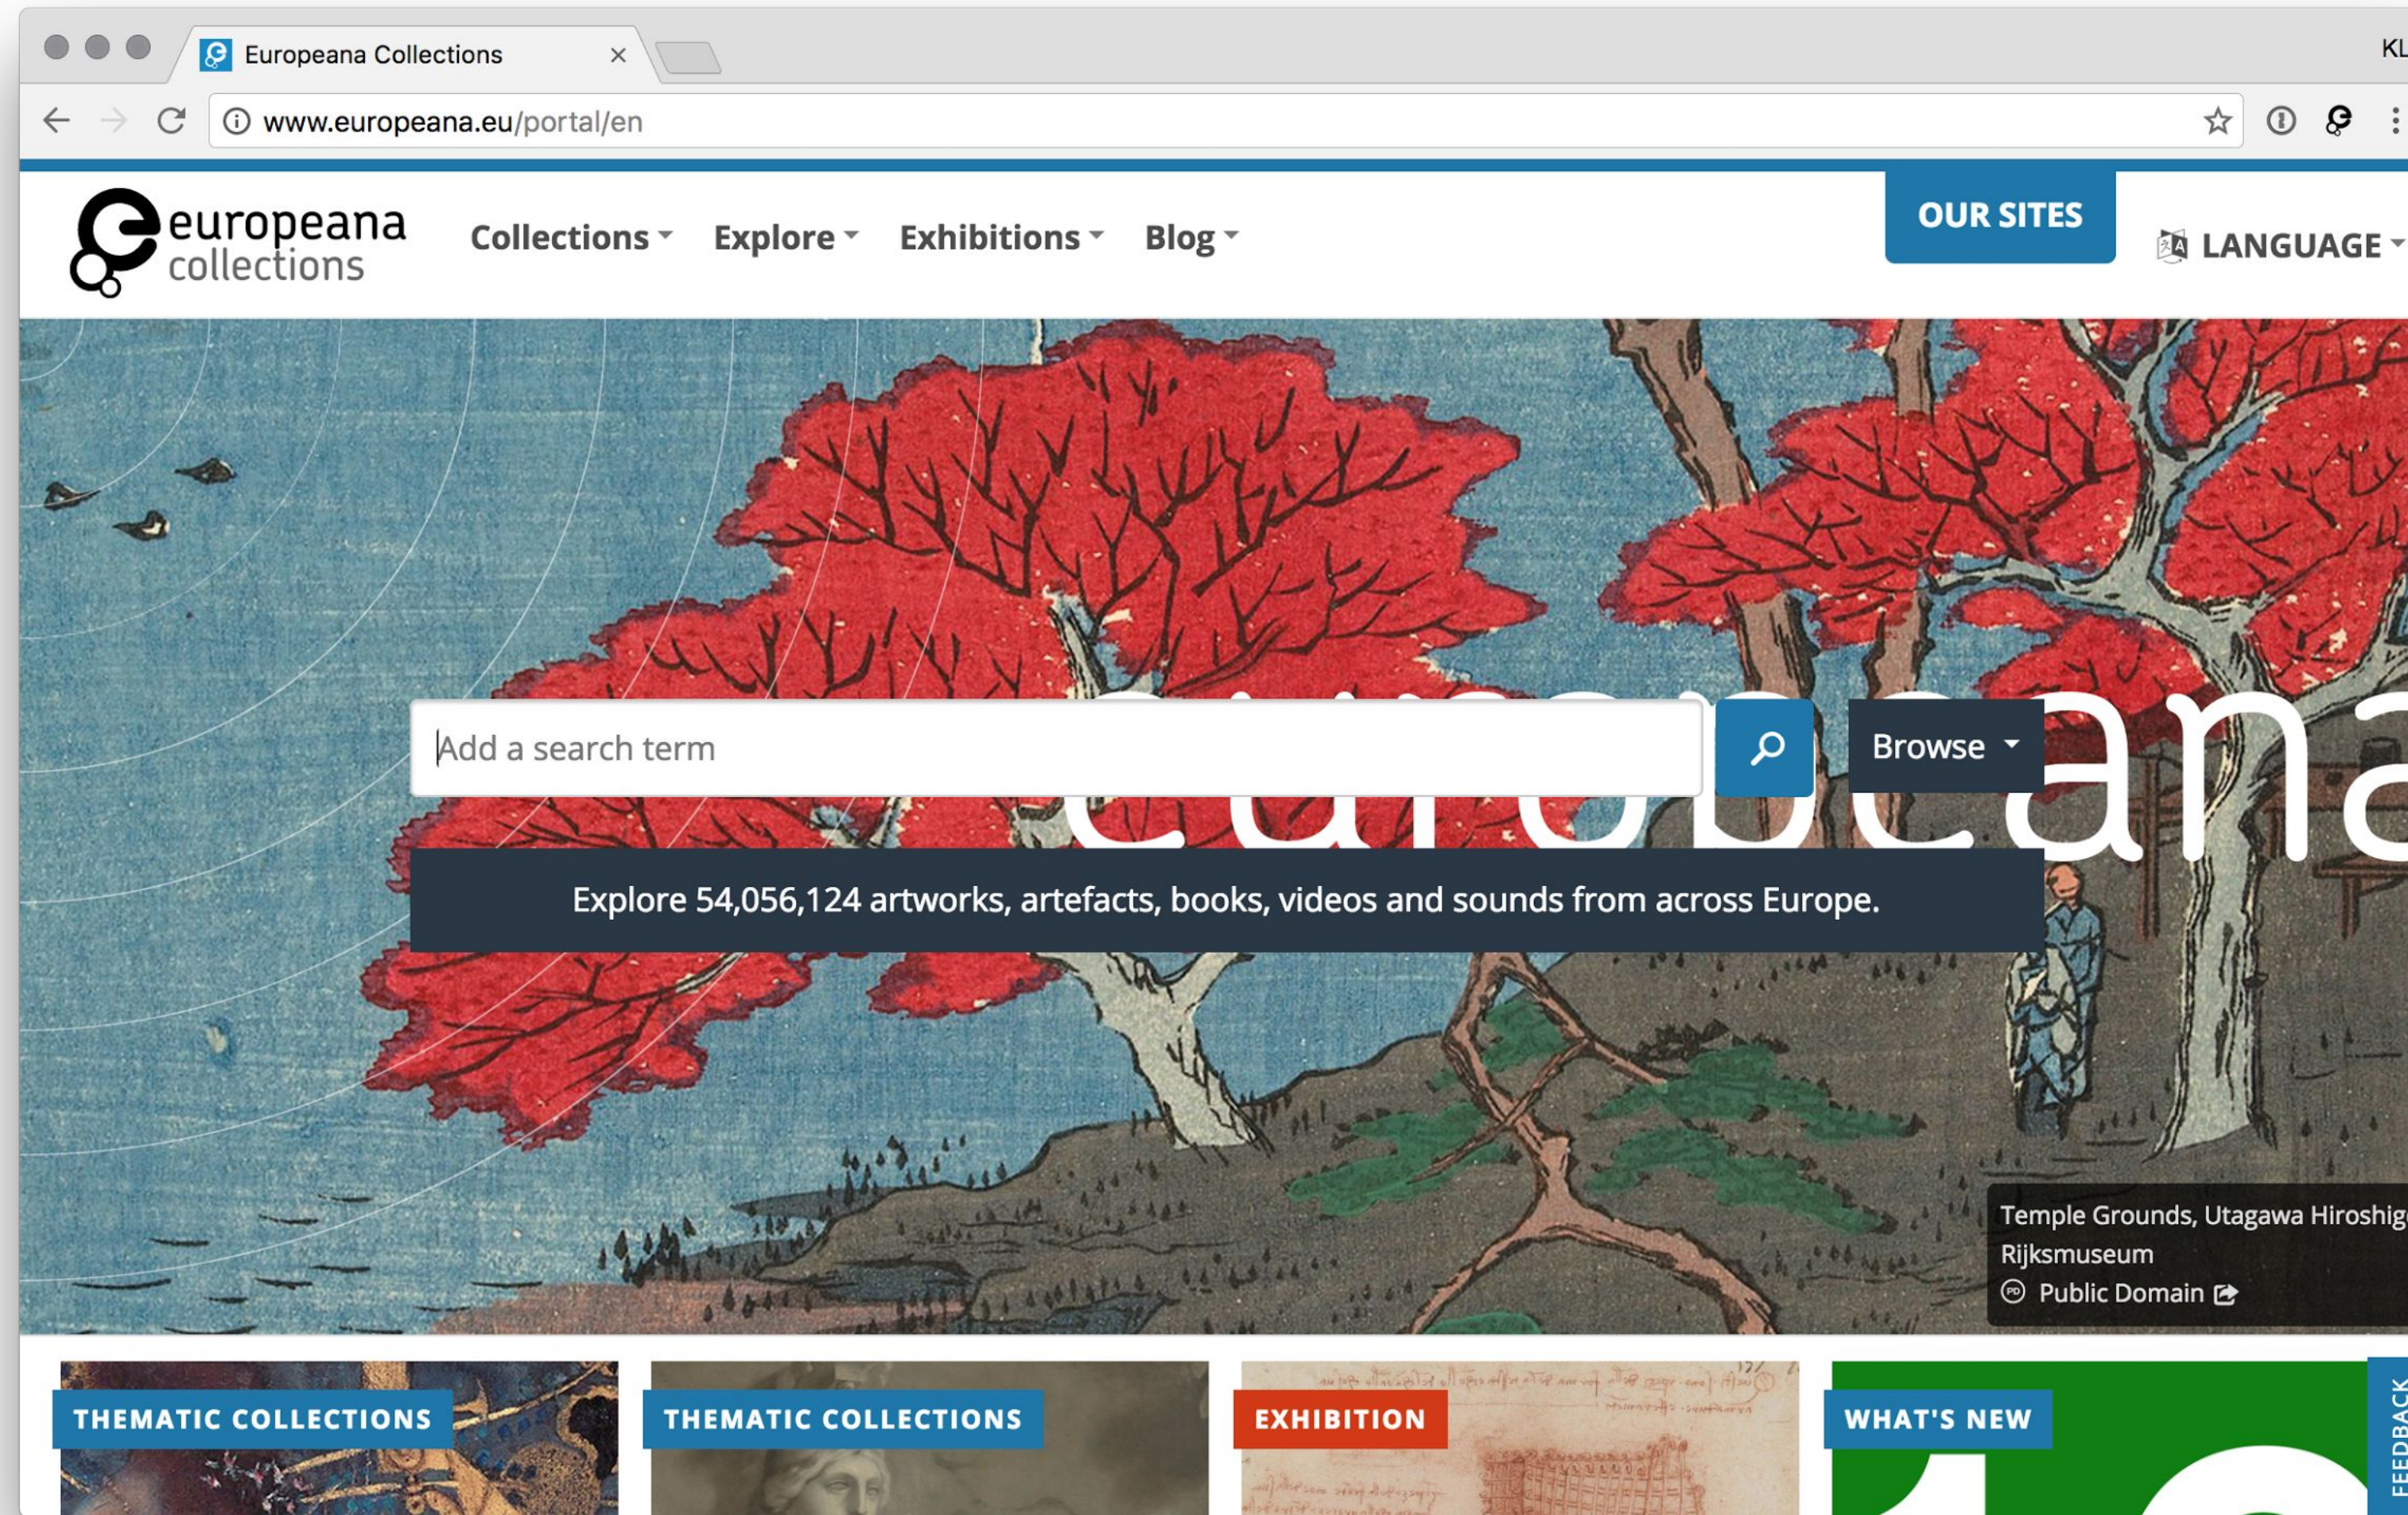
Europeana Collections

KL

www.europeana.eu/portal/en

europeana collections

Collections Explore Exhibitions Blog

OUR SITES

LANGUAGE

Add a search term

Browse

europeana

Explore 54,056,124 artworks, artefacts, books, videos and sounds from across Europe.

Temple Grounds, Utagawa Hiroshig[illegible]
Rijksmuseum
Public Domain

THEMATIC COLLECTIONS

THEMATIC COLLECTIONS

EXHIBITION

WHAT'S NEW

FEEDBACK